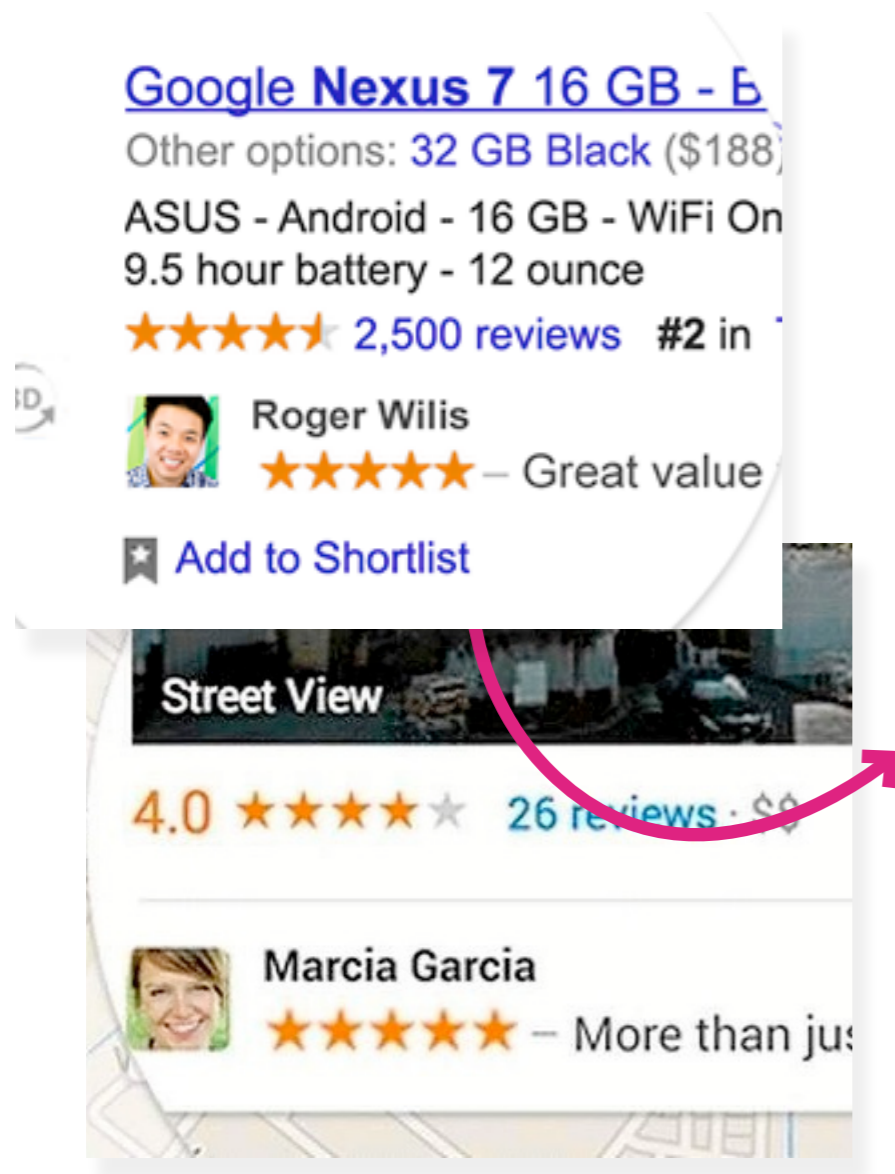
Google Nexus 7 16 GB - B

Other options: 32 GB Black ($188)

ASUS - Android - 16 GB - WiFi On
9.5 hour battery - 12 ounce

2,500 reviews #2 in

3D

Roger Wilis
– Great value

Add to Shortlist

Street View

4.0 26 reviews · $$

Marcia Garcia
– More than jus